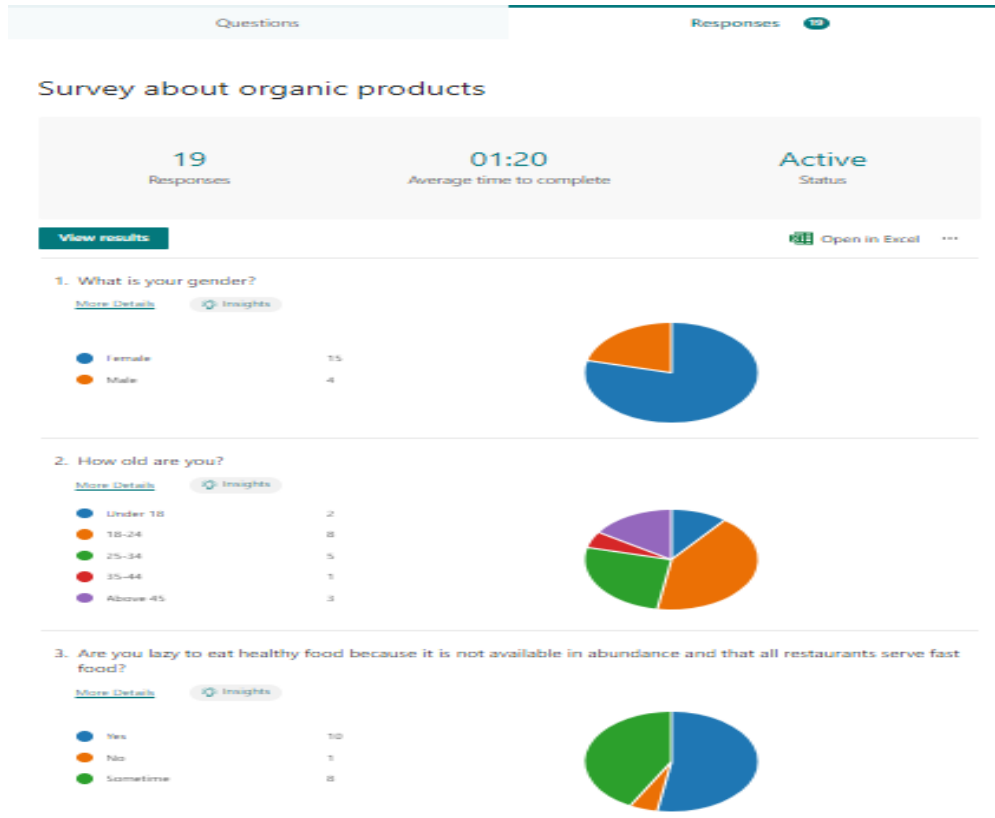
Questions

Responses 19

Survey about organic products

19
Responses

01:20
Average time to complete

Active
Status

View results

Open in Excel ···

1. What is your gender?
More Details Insights

Female 15
Male 4

2. How old are you?
More Details Insights

Under 18 2
18-24 8
25-34 5
35-44 1
Above 45 3

3. Are you lazy to eat healthy food because it is not available in abundance and that all restaurants serve fast food?
More Details Insights

Yes 10
No 1
Sometime 8